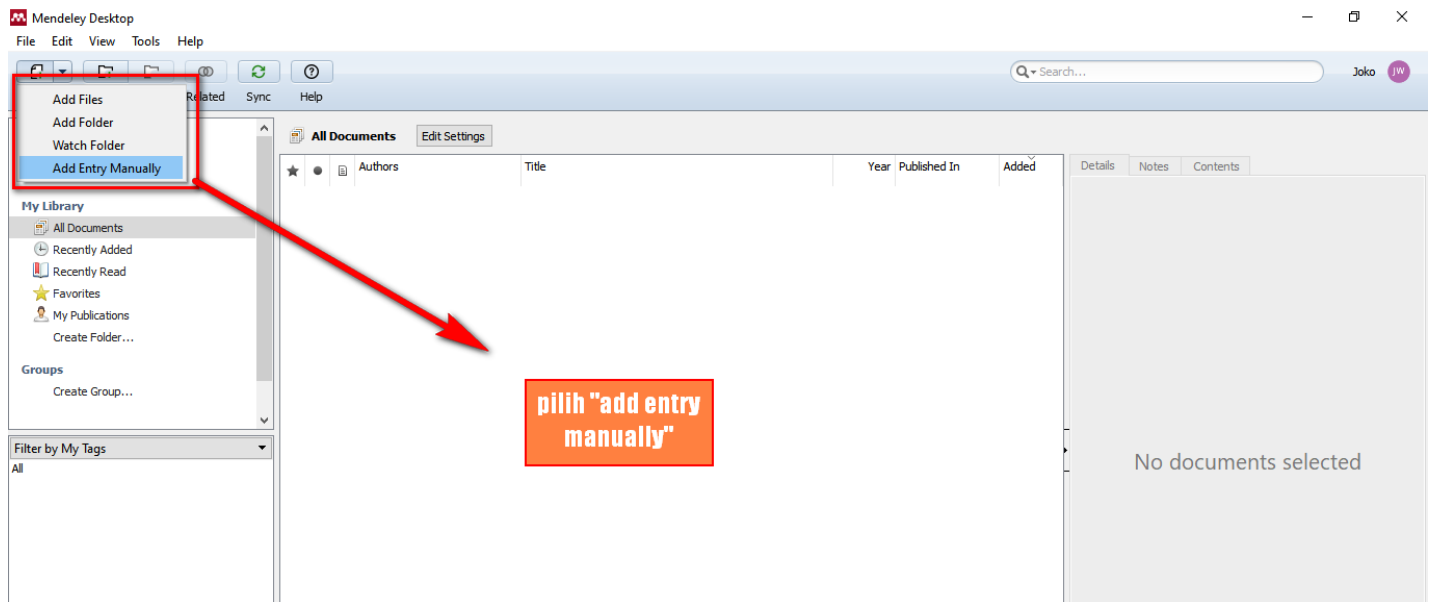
Mendeley Desktop

File Edit View Tools Help

Add Files
Add Folder
Watch Folder
Add Entry Manually

Related Sync Help

Search...

Joko JW

All Documents Edit Settings

| Authors | Title | Year | Published In | Added |
|---|---|---|---|---|

Details Notes Contents

My Library
All Documents
Recently Added
Recently Read
Favorites
My Publications
Create Folder...

Groups
Create Group...

Filter by My Tags
All

pilih "add entry manually"

No documents selected